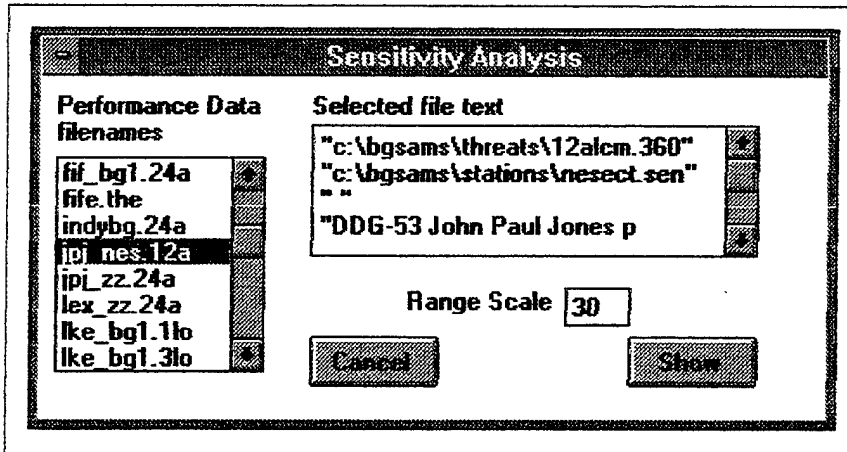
Sensitivity Analysis

Performance Data filenames

fif_bg1.24a
fife.the
indybg.24a
jpj_nes.12a
jpj_zz.24a
lex_zz.24a
lke_bg1.1lo
lke_bg1.3lo

Selected file text

"c:\bgsams\threats\12alcm.360"
"c:\bgsams\stations\nesect.sen"
" "
"DDG-53 John Paul Jones p

Range Scale 30

Cancel

Show